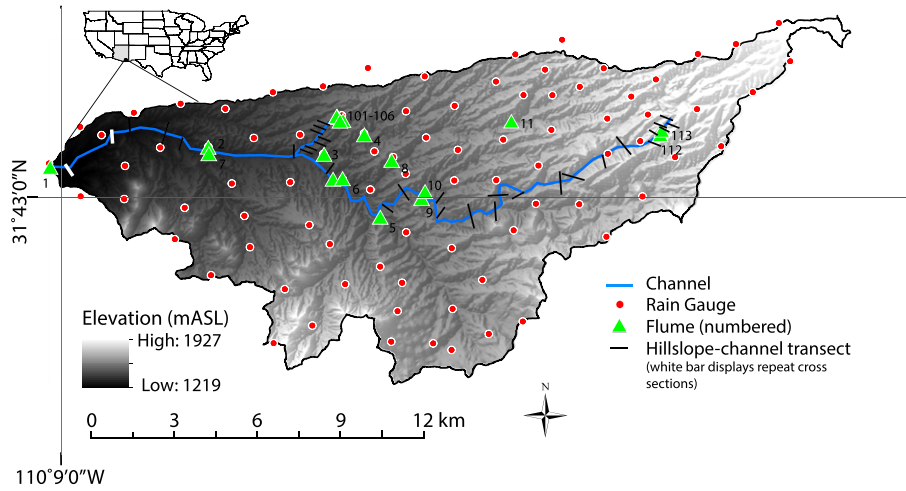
101-106
11
113
112
1
2
7
4
3
8
6
10
9
5
31°43'0"N
Channel
Rain Gauge
Flume (numbered)
Hillslope-channel transect
(white bar displays repeat cross sections)
Elevation (mASL)
High: 1927
Low: 1219
0 3 6 9 12 km
N
110°9'0"W